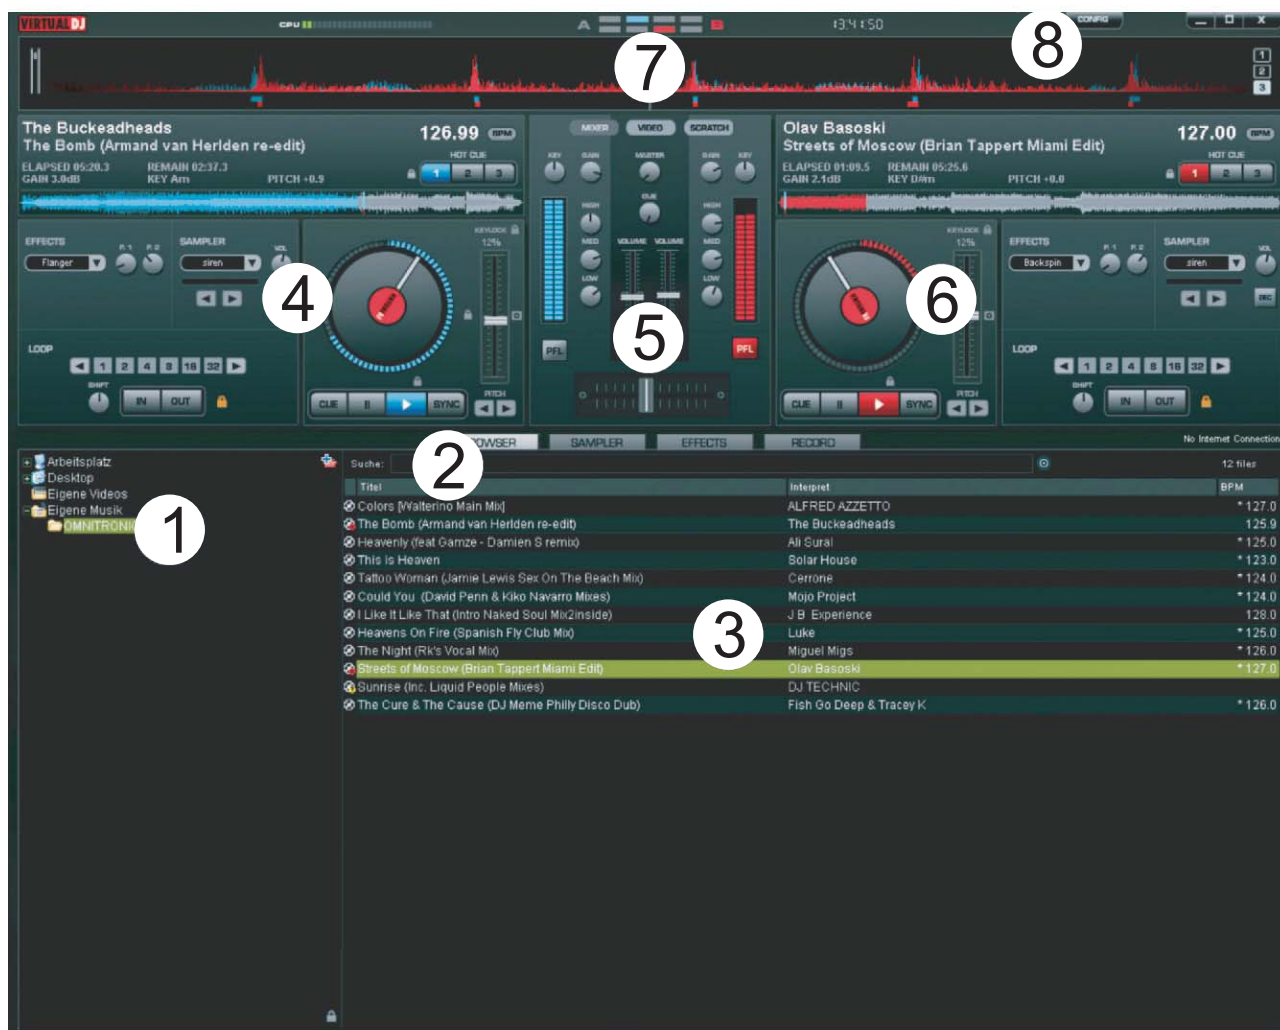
VIRTUAL DJ CPU A 13:41:50 CONFIG

7 8

1 2 3

The Buckeadheads
The Bomb (Armand van Herlden re-edit)
126.99 BPM
ELAPSED 05:20.3 REMAIN 02:37.3
GAIN 3.0dB KEY Am PITCH +0.9
HOT CUE 1 2 3

MIXER VIDEO SCRATCH
KEY GAIN MASTER GAIN KEY
HIGH CUE HIGH
MED VOLUME VOLUME MED
LOW LOW

Olav Basoski
Streets of Moscow (Brian Tappert Miami Edit)
127.00 BPM
ELAPSED 01:09.5 REMAIN 05:25.6
GAIN 2.1dB KEY D#m PITCH +0.0
HOT CUE 1 2 3

EFFECTS P.1 P.2 SAMPLER VOL
Flanger siren
KEYLOCK 12%
4 5 6
EFFECTS P.1 P.2 SAMPLER VOL
Backspin siren REC
KEYLOCK 12%

LOOP 1 2 4 8 16 32
SHIFT IN OUT
CUE II SYNC PITCH
PFL PFL
CUE II SYNC PITCH
LOOP 1 2 4 8 16 32
SHIFT IN OUT

BROWSER SAMPLER EFFECTS RECORD
No Internet Connection

Arbeitsplatz
Desktop
Eigene Videos
Eigene Musik
OMNITRONIC
1

Suche: 2 12 files

| Titel | Interpret | BPM |
|---|---|---|
| Colors [Walterino Main Mix] | ALFRED AZZETTO | * 127.0 |
| The Bomb (Armand van Herlden re-edit) | The Buckeadheads | 125.9 |
| Heavenly (feat Gamze - Damien S remix) | Ali Sural | * 125.0 |
| This is Heaven | Solar House | * 123.0 |
| Tattoo Woman (Jamie Lewis Sex On The Beach Mix) | Cerrone | * 124.0 |
| Could You (David Penn & Kiko Navarro Mixes) | Mojo Project | * 124.0 |
| I Like It Like That (Intro Naked Soul Mix2inside) | J B Experience | 128.0 |
| Heavens On Fire (Spanish Fly Club Mix) | Luke | * 125.0 |
| The Night (Rk's Vocal Mix) | Miguel Migs | * 126.0 |
| Streets of Moscow (Brian Tappert Miami Edit) | Olav Basoski | * 127.0 |
| Sunrise (Inc. Liquid People Mixes) | DJ TECHNIC | |
| The Cure & The Cause (DJ Meme Philly Disco Dub) | Fish Go Deep & Tracey K | * 126.0 |

3